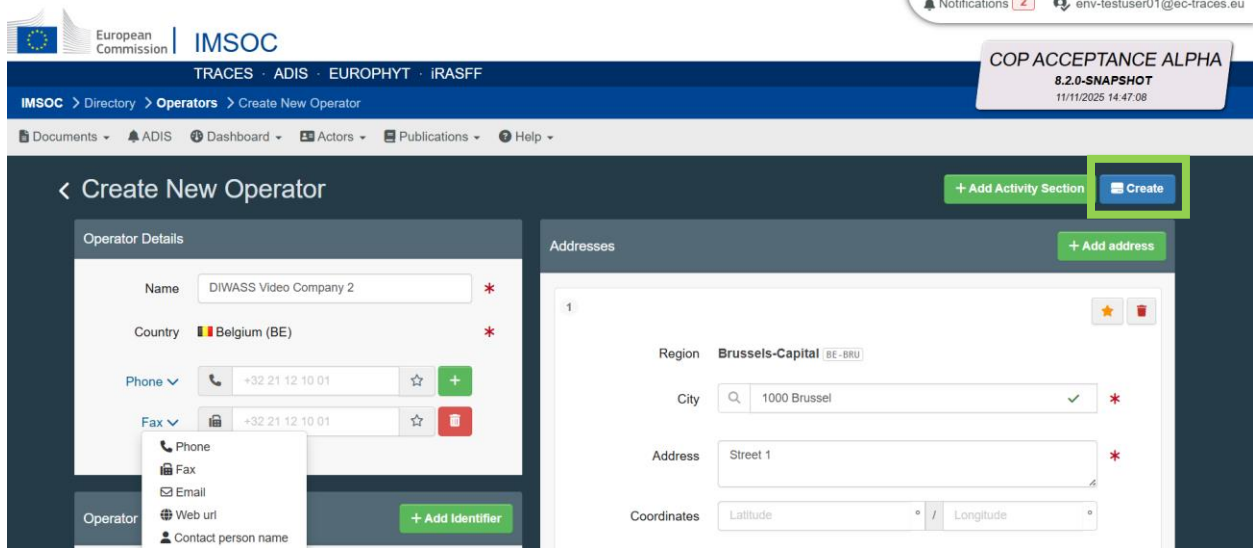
Notifications 2 env-testuser01@ec-traces.eu

European Commission IMSOC

TRACES · ADIS · EUROPHYT · iRASFF

COP ACCEPTANCE ALPHA
8.2.0-SNAPSHOT
11/11/2025 14:47:08

IMSOC > Directory > Operators > Create New Operator

Documents ▾ ADIS Dashboard ▾ Actors ▾ Publications ▾ Help ▾

‹ Create New Operator

+ Add Activity Section Create

Operator Details

Name DIWASS Video Company 2 *

Country Belgium (BE) *

Phone ▾ +32 21 12 10 01 +

Fax ▾ +32 21 12 10 01

Phone
Fax
Email
Web url
Contact person name

Operator

+ Add Identifier

Addresses

+ Add address

1

Region Brussels-Capital BE-BRU

City 1000 Brussel *

Address Street 1 *

Coordinates Latitude ° / Longitude °